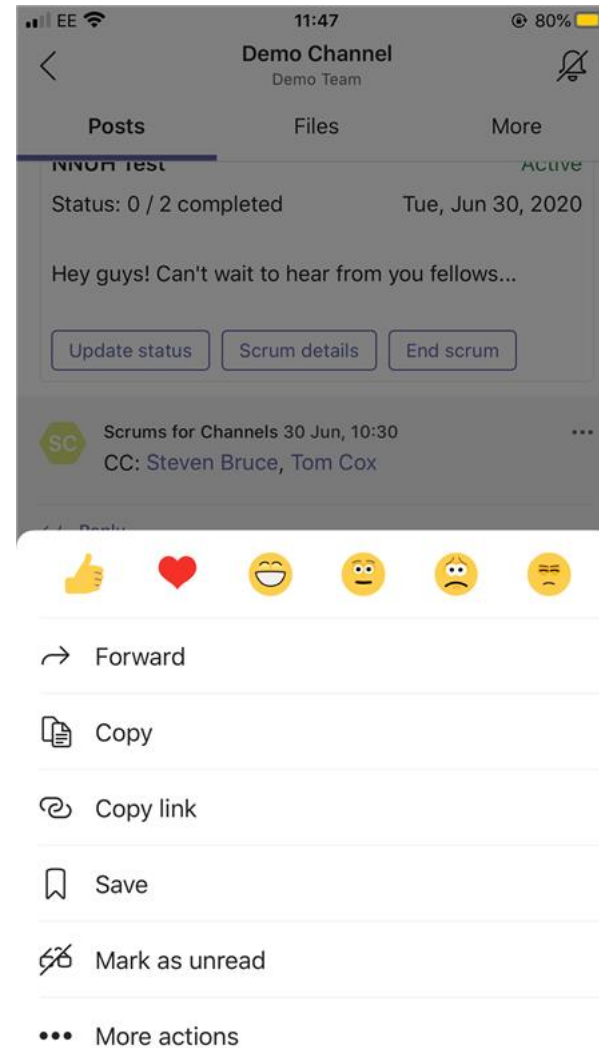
EE 11:47 80%

Demo Channel
Demo Team

Posts Files More

NNOH Test Active

Status: 0 / 2 completed Tue, Jun 30, 2020

Hey guys! Can't wait to hear from you fellows...

Update status Scrum details End scrum

SC Scrums for Channels 30 Jun, 10:30
CC: Steven Bruce, Tom Cox

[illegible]

Forward

Copy

Copy link

Save

Mark as unread

More actions